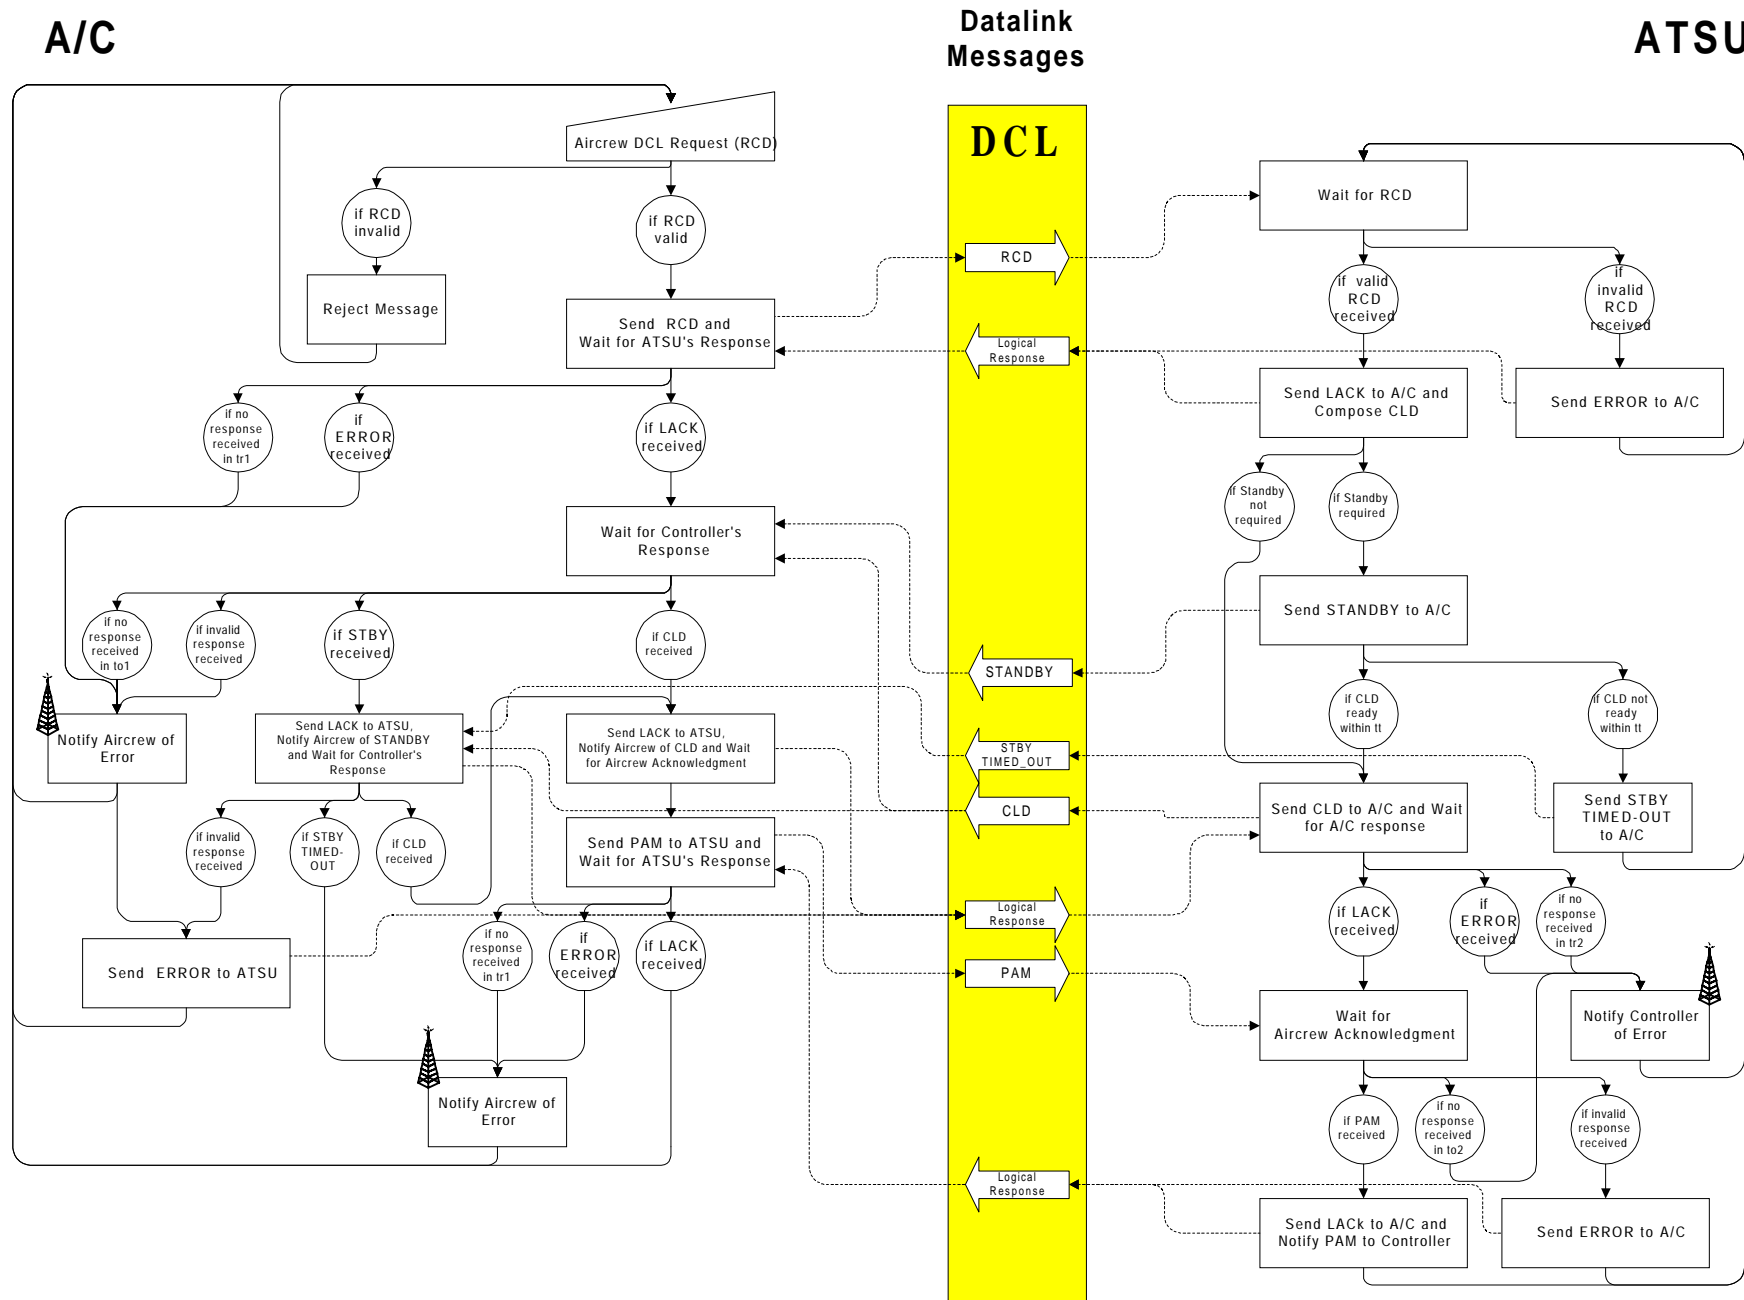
A/C

Datalink Messages

ATSU

DCL

Aircrew DCL Request (RCD)

if RCD invalid

if RCD valid

Reject Message

Send RCD and Wait for ATSU's Response

if no response received in tr1

if ERROR received

if LACK received

Wait for Controller's Response

if no response received in to1

if invalid response received

if STBY received

if CLD received

Notify Aircrew of Error

Send LACK to ATSU, Notify Aircrew of STANDBY and Wait for Controller's Response

Send LACK to ATSU, Notify Aircrew of CLD and Wait for Aircrew Acknowledgment

if invalid response received

if STBY TIMED-OUT

if CLD received

Send PAM to ATSU and Wait for ATSU's Response

Send ERROR to ATSU

if no response received in tr1

if ERROR received

if LACK received

Notify Aircrew of Error

RCD

Logical Response

STANDBY

STBY TIMED_OUT

CLD

Logical Response

PAM

Logical Response

Wait for RCD

if valid RCD received

if invalid RCD received

Send LACK to A/C and Compose CLD

Send ERROR to A/C

if Standby not required

if Standby required

Send STANDBY to A/C

if CLD ready within tt

if CLD not ready within tt

Send CLD to A/C and Wait for A/C response

Send STBY TIMED-OUT to A/C

if LACK received

if ERROR received

if no response received in tr2

Wait for Aircrew Acknowledgment

Notify Controller of Error

if PAM received

if no response received in to2

if invalid response received

Send LACk to A/C and Notify PAM to Controller

Send ERROR to A/C